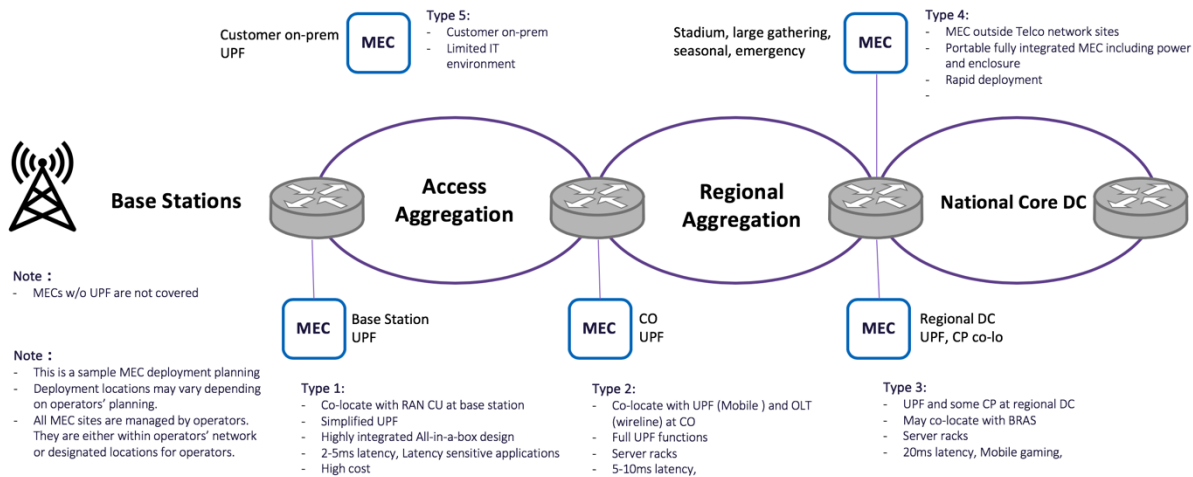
Customer on-prem UPF

MEC

Type 5:
- Customer on-prem
- Limited IT environment

Stadium, large gathering, seasonal, emergency

MEC

Type 4:
- MEC outside Telco network sites
- Portable fully integrated MEC including power and enclosure
- Rapid deployment
-

Base Stations

Access Aggregation

Regional Aggregation

National Core DC

Note：
- MECs w/o UPF are not covered

Note：
- This is a sample MEC deployment planning
- Deployment locations may vary depending on operators' planning.
- All MEC sites are managed by operators. They are either within operators' network or designated locations for operators.

MEC

Base Station UPF

Type 1:
- Co-locate with RAN CU at base station
- Simplified UPF
- Highly integrated All-in-a-box design
- 2-5ms latency, Latency sensitive applications
- High cost

MEC

CO UPF

Type 2:
- Co-locate with UPF (Mobile ) and OLT (wireline) at CO
- Full UPF functions
- Server racks
- 5-10ms latency,

MEC

Regional DC UPF, CP co-lo

Type 3:
- UPF and some CP at regional DC
- May co-locate with BRAS
- Server racks
- 20ms latency, Mobile gaming,